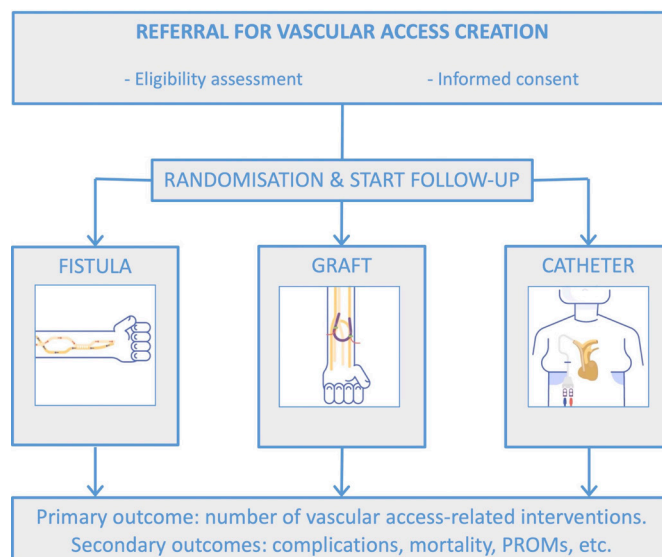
REFERRAL FOR VASCULAR ACCESS CREATION

- Eligibility assessment - Informed consent

RANDOMISATION & START FOLLOW-UP

FISTULA

GRAFT

CATHETER

Primary outcome: number of vascular access-related interventions.
Secondary outcomes: complications, mortality, PROMs, etc.